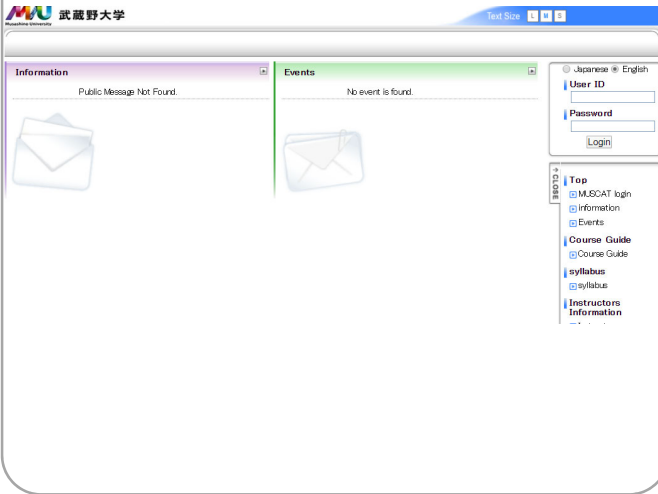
MU
Musashino University
武蔵野大学

Text Size L M S

Information

Public Message Not Found.

Events

No event is found.

Japanese English

User ID

Password

Login

CLOSE

Top

MUSCAT login

information

Events

Course Guide

Course Guide

syllabus

syllabus

Instructors Information